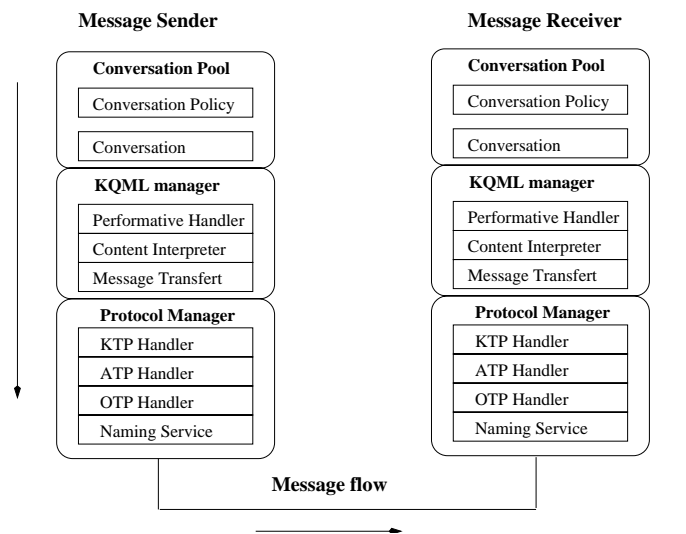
Message Sender

Conversation Pool
Conversation Policy
Conversation

KQML manager
Performative Handler
Content Interpreter
Message Transfert

Protocol Manager
KTP Handler
ATP Handler
OTP Handler
Naming Service

Message Receiver

Conversation Pool
Conversation Policy
Conversation

KQML manager
Performative Handler
Content Interpreter
Message Transfert

Protocol Manager
KTP Handler
ATP Handler
OTP Handler
Naming Service

Message flow